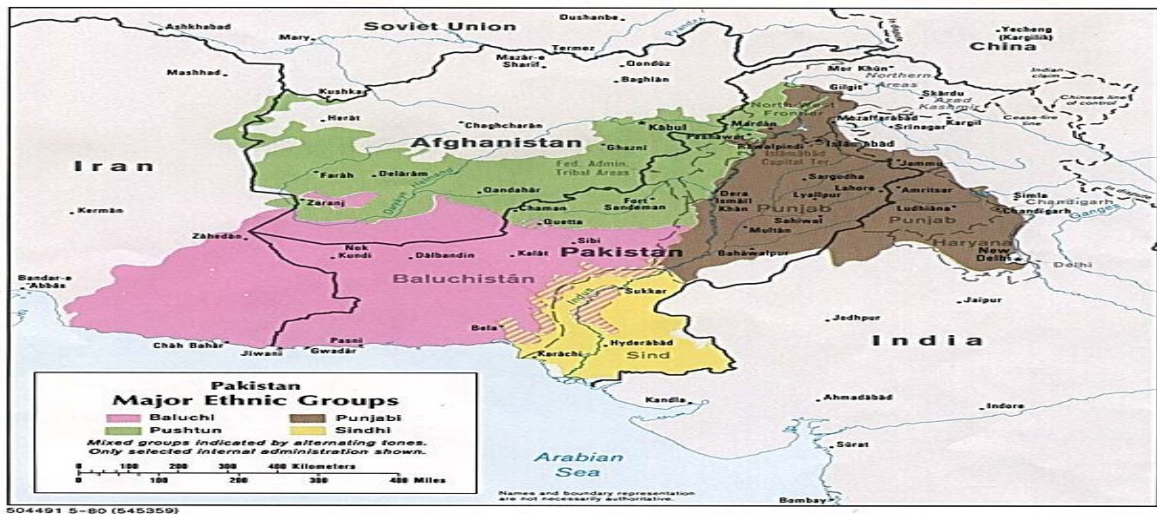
Ashkhabad
Soviet Union
Dushanbe
Mary
Termez
Mazār-e Sharīf
Qondūz
Baghlān
Mashhad
Kushka
Mer Khūn
Northern Areas
Gilgit
Skārdu
Yecheng (Karghilik)
China
Indian claim
Chinese line of control
Azad Kashmir
Herāt
Chaghcharān
Kābul
Peshāwar
Mardān
North-West Frontier
Muzaffarābād
Srīnagar
Kargil
Cease-fire line
Afghanistan
Ghazni
Rāwalpindi
Islāmābād
Islāmābād Capital Ter.
Jammu
Iran
Fed. Admin. Tribal Areas
Farāh
Delārām
Qandahār
Fort Sandeman
Dera Ismāīl Khān
Sargodha
Lahore
Amritsar
Lyallpur
Simla
Chandīgarh
Kermān
Zaranj
Chaman
Quetta
Punjab
Sahiwal
Ludhiāna
Punjab
Chandigarh
Zāhedān
Nok Kundi
Dālbandīn
Kalāt
Sibi
Multān
Haryana
New Delhi
Delhi
Pakistan
Bahāwalpur
Baluchistān
Bandar-e Abbās
Sukkar
Jaipur
Indus
Bela
Jodhpur
Chāh Bahār
Jiwani
Gwadar
Pasni
Hyderābād
Karāchi
Sind
India
Ganges
Pakistan
Major Ethnic Groups
Baluchi
Pushtun
Punjabi
Sindhi
Mixed groups indicated by alternating tones.
Only selected internal administration shown.
0 100 200 300 400 Kilometers
0 100 200 300 400 Miles
Kandla
Ahmadābād
Indore
Sūrat
Arabian Sea
Names and boundary representation are not necessarily authoritative.
Bombay
504491 5-80 (545359)